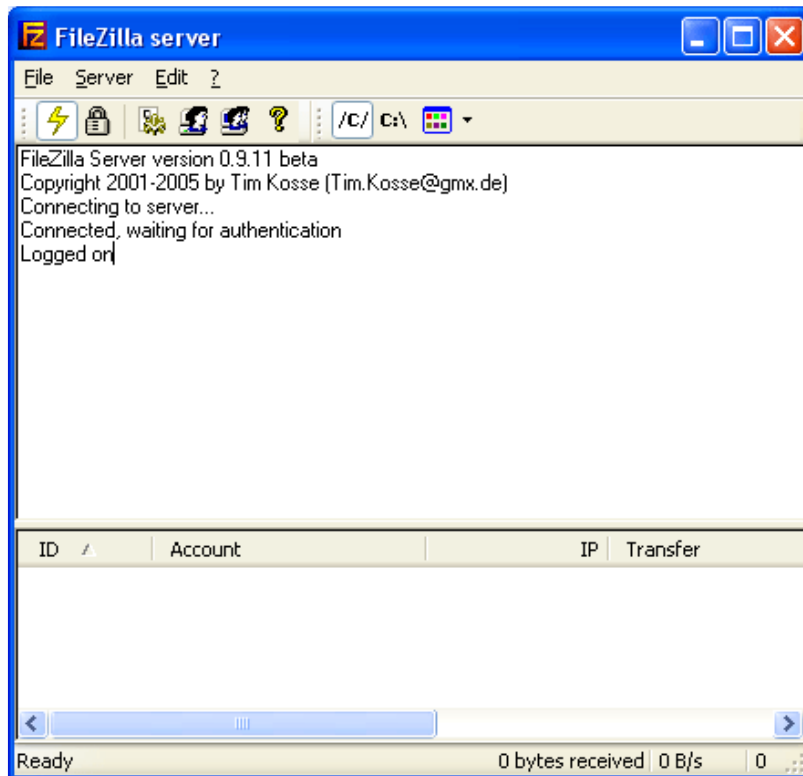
FileZilla server

File Server Edit ?

/C/ C:\

FileZilla Server version 0.9.11 beta
Copyright 2001-2005 by Tim Kosse (Tim.Kosse@gmx.de)
Connecting to server...
Connected, waiting for authentication
Logged on

| ID | Account | IP | Transfer |
|---|---|---|---|

Ready 0 bytes received 0 B/s 0